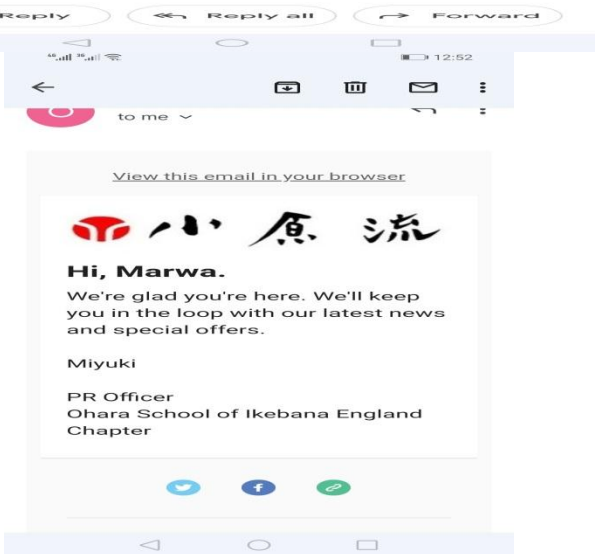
Reply
Reply all
Forward

12:52

to me

View this email in your browser

小原流

Hi, Marwa.

We're glad you're here. We'll keep you in the loop with our latest news and special offers.

Miyuki

PR Officer
Ohara School of Ikebana England Chapter